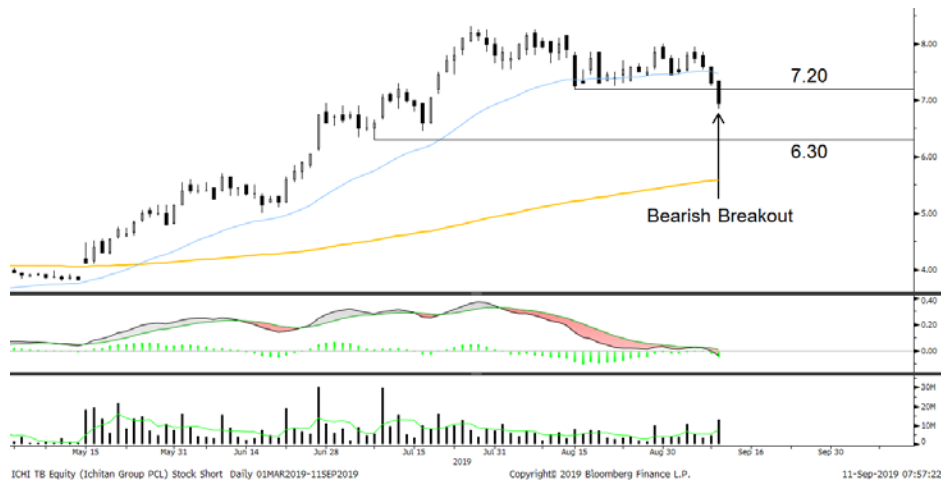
8.00
7.20
7.00
6.30
6.00
5.00
Bearish Breakout
4.00
0.40
0.20
0.00
-0.20
30M
20M
10M
0
May 15
May 31
Jun 14
Jun 28
Jul 15
Jul 31
Aug 15
Aug 30
Sep 16
Sep 30
2019
ICHI TB Equity (Ichitan Group PCL) Stock Short Daily 01MAR2019-11SEP2019
Copyright© 2019 Bloomberg Finance L.P.
11-Sep-2019 07:57:22